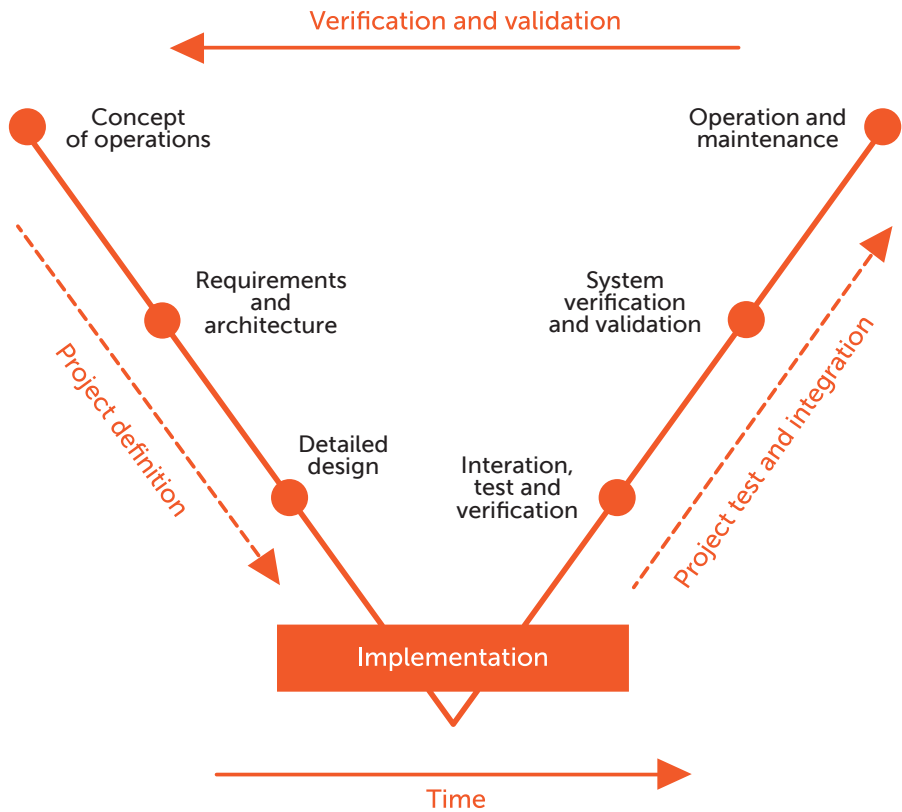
Verification and validation

Concept of operations

Operation and maintenance

Requirements and architecture

System verification and validation

Project definition

Project test and integration

Detailed design

Interation, test and verification

Implementation

Time